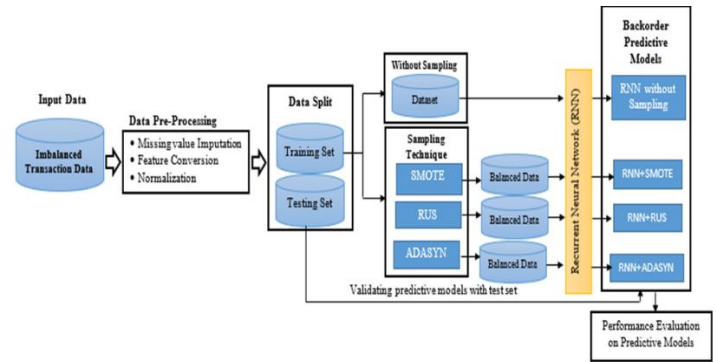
Input Data

Imbalanced Transaction Data

Data Pre-Processing

• Missing value Imputation
• Feature Conversion
• Normalization

Data Split

Training Set

Testing Set

Without Sampling

Dataset

Sampling Technique

SMOTE

RUS

ADASYN

Balanced Data

Balanced Data

Balanced Data

Recurrent Neural Network (RNN)

Backorder Predictive Models

RNN without Sampling

RNN+SMOTE

RNN+RUS

RNN+ADASYN

Validating predictive models with test set

Performance Evaluation on Predictive Models